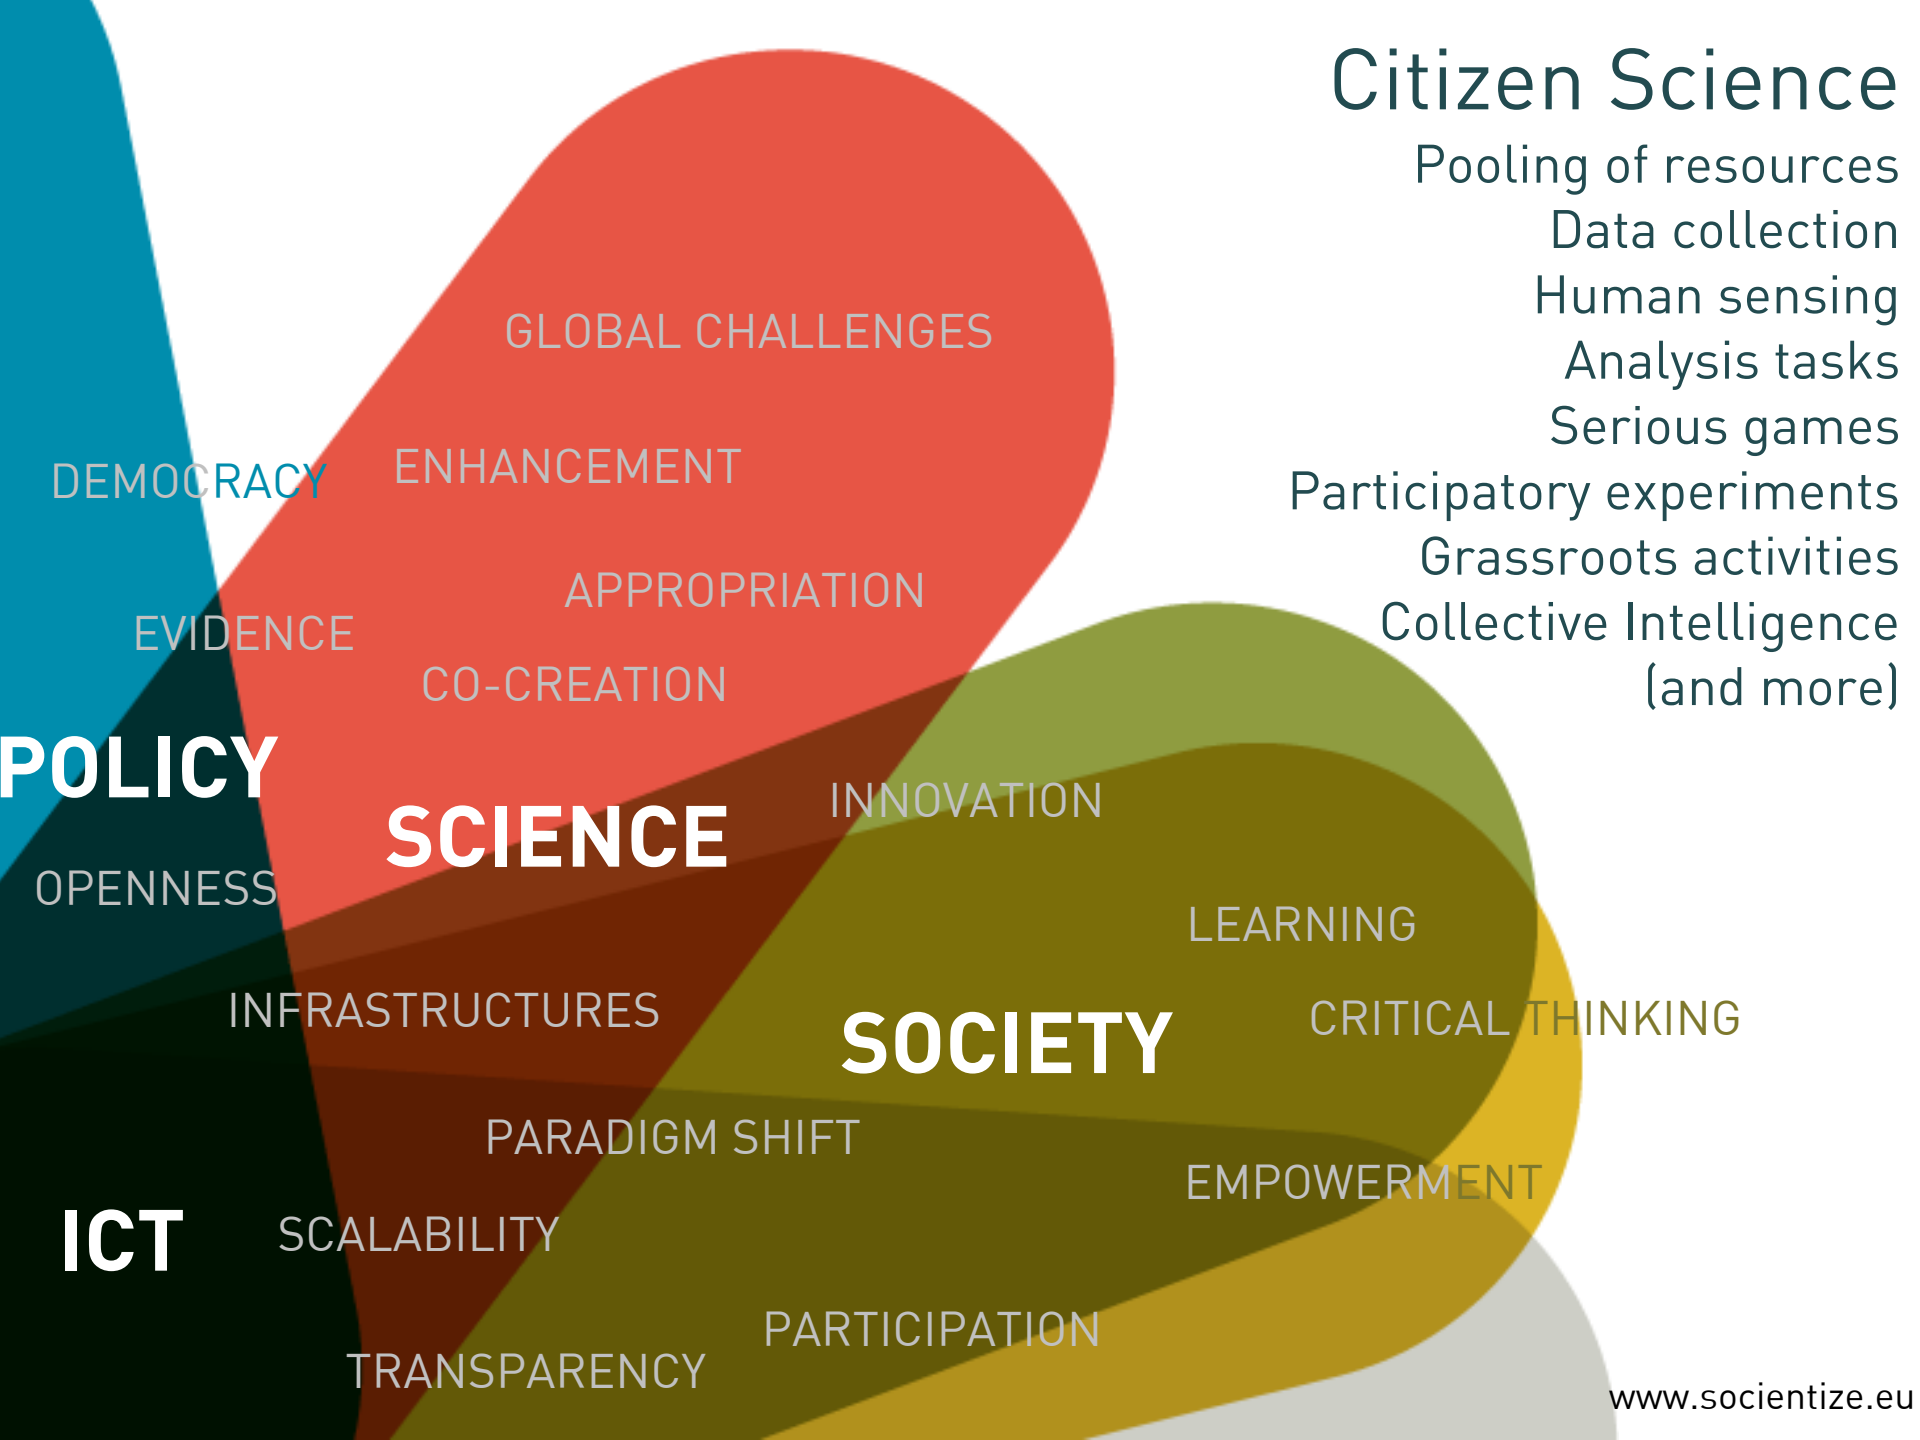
Citizen Science
Pooling of resources
Data collection
Human sensing
Analysis tasks
Serious games
Participatory experiments
Grassroots activities
Collective Intelligence
(and more)

GLOBAL CHALLENGES
DEMOCRACY
ENHANCEMENT
APPROPRIATION
EVIDENCE
CO-CREATION
POLICY
SCIENCE
INNOVATION
OPENNESS
LEARNING
INFRASTRUCTURES
SOCIETY
CRITICAL THINKING
PARADIGM SHIFT
EMPOWERMENT
ICT
SCALABILITY
PARTICIPATION
TRANSPARENCY

www.socientize.eu